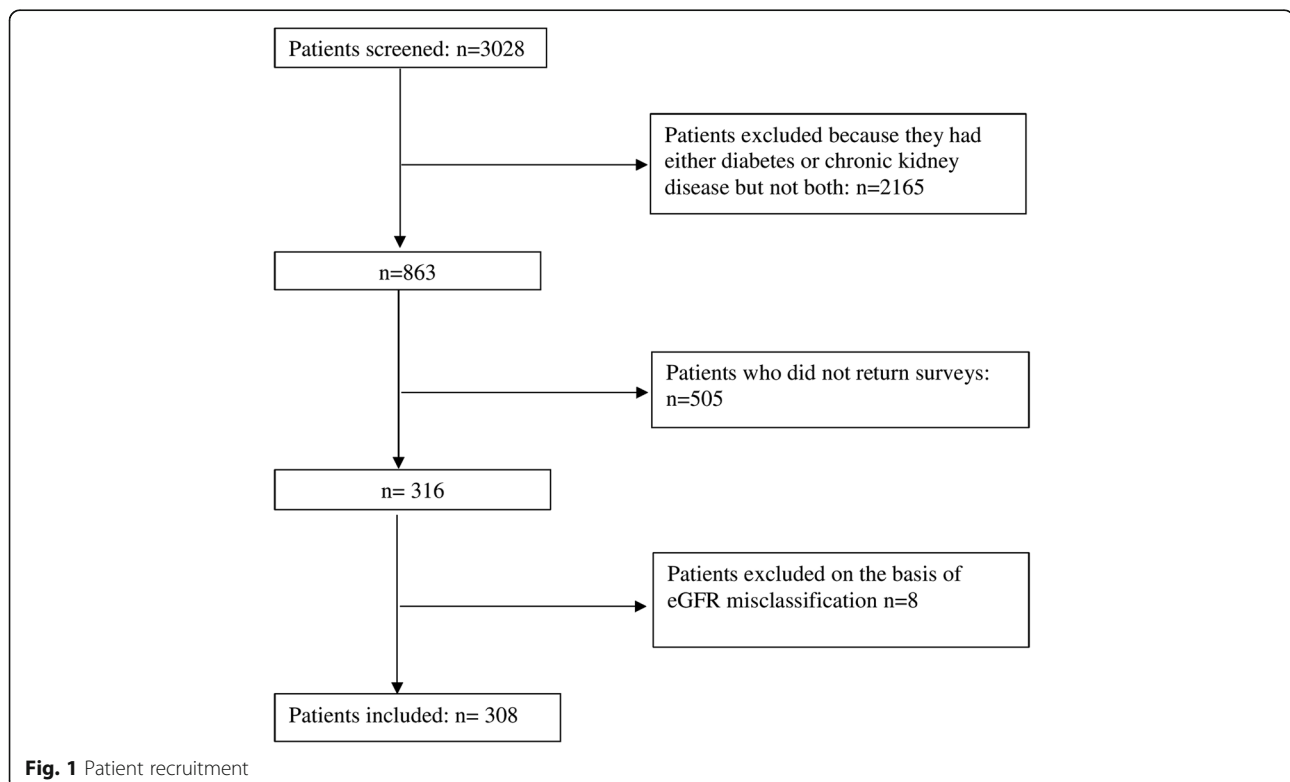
Patients screened: n=3028

Patients excluded because they had either diabetes or chronic kidney disease but not both: n=2165

n=863

Patients who did not return surveys: n=505

n= 316

Patients excluded on the basis of eGFR misclassification n=8

Patients included: n= 308

**Fig. 1** Patient recruitment